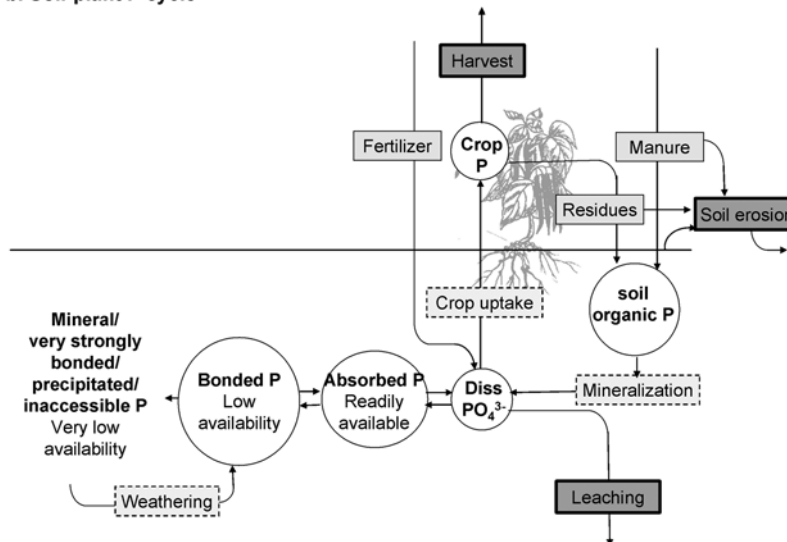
b. Soil-plant P cycle

Harvest

Fertilizer

Crop P

Manure

Residues

Soil erosion

Crop uptake

soil organic P

Mineral/ very strongly bonded/ precipitated/ inaccessible P Very low availability

Bonded P Low availability

Absorbed P Readily available

Diss $PO_4^{3-}$

Mineralization

Weathering

Leaching